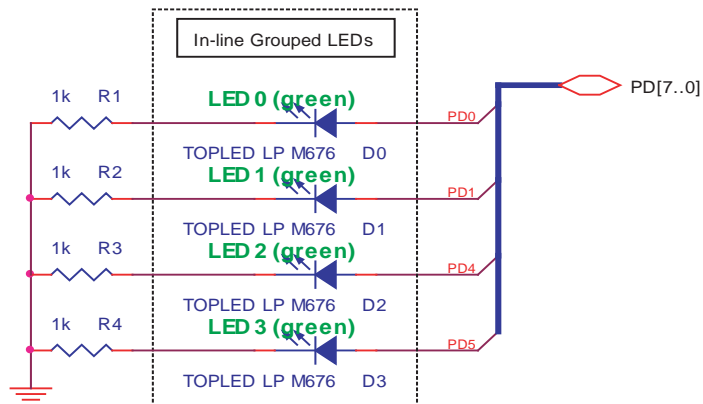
In-line Grouped LEDs

PD[7..0]

1k R1
LED 0 (green)
PD0
TOPLED LP M676 D0

1k R2
LED 1 (green)
PD1
TOPLED LP M676 D1

1k R3
LED 2 (green)
PD4
TOPLED LP M676 D2

1k R4
LED 3 (green)
PD5
TOPLED LP M676 D3